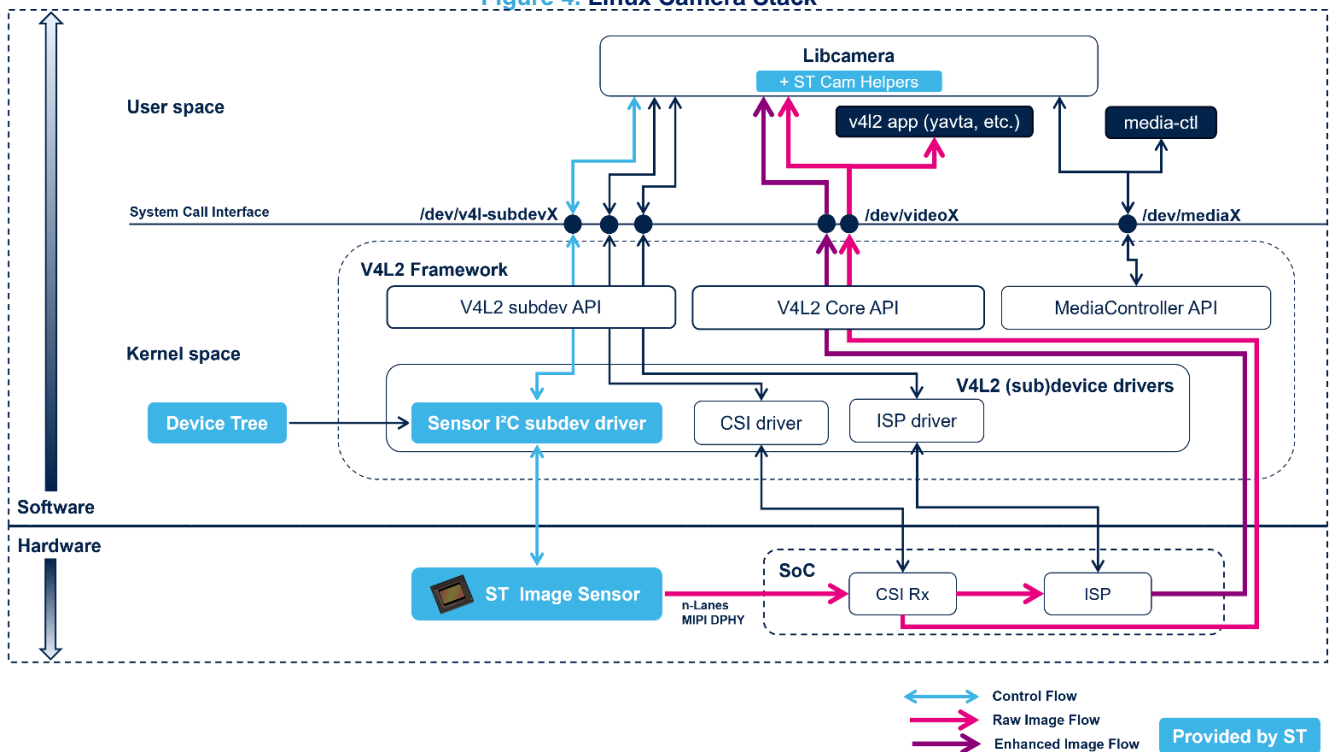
Figure 4. Linux Camera Stack

Libcamera
+ ST Cam Helpers

User space

v4l2 app (yavta, etc.)

media-ctl

System Call Interface

/dev/v4l-subdevX

/dev/videoX

/dev/mediaX

V4L2 Framework

V4L2 subdev API

V4L2 Core API

MediaController API

Kernel space

V4L2 (sub)device drivers

Device Tree

Sensor I²C subdev driver

CSI driver

ISP driver

Software

Hardware

SoC

ST Image Sensor

n-Lanes
MIPI DPHY

CSI Rx

ISP

Control Flow

Raw Image Flow

Enhanced Image Flow

Provided by ST